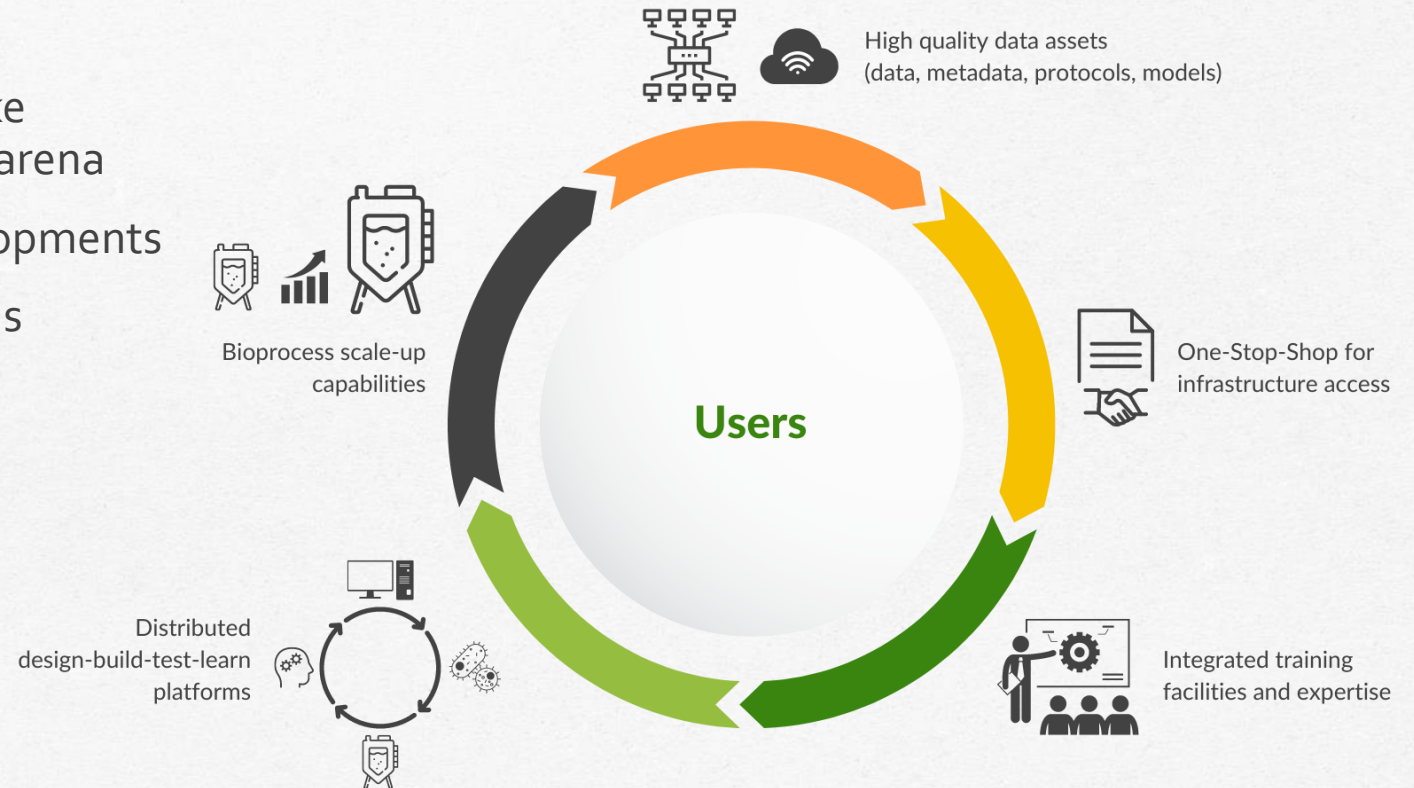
ke
arena
opments
s

High quality data assets
(data, metadata, protocols, models)

Bioprocess scale-up capabilities

Users

One-Stop-Shop for infrastructure access

Distributed design-build-test-learn platforms

Integrated training facilities and expertise